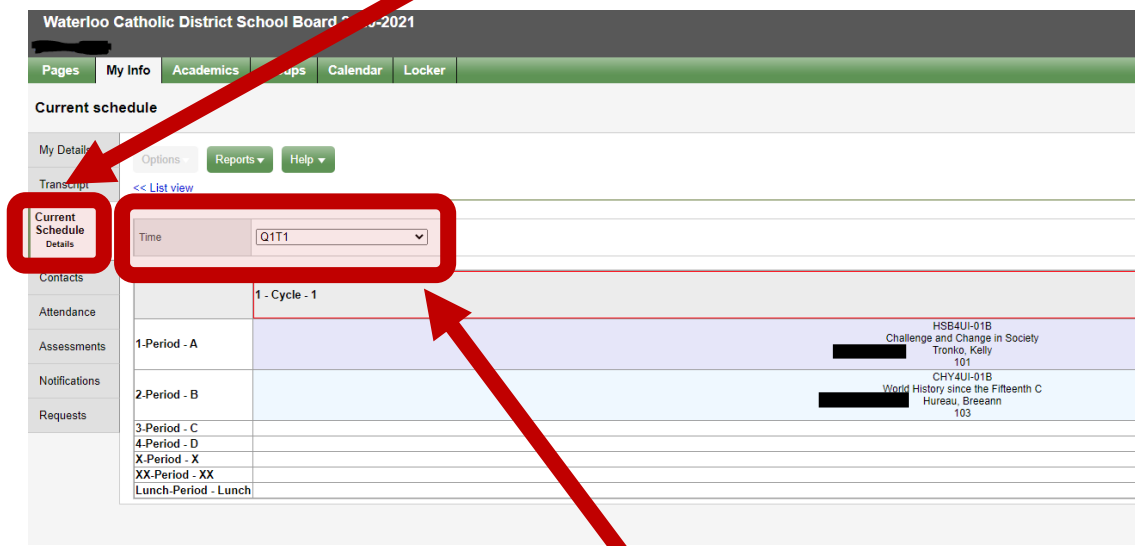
Waterloo Catholic District School Board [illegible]-2021

Pages | My Info | Academics | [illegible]ups | Calendar | Locker

Current schedule

My Details
Transcript
Current Schedule
Details
Contacts
Attendance
Assessments
Notifications
Requests

Options | Reports | Help

<< List view

Time | Q1T1

| | 1 - Cycle - 1 |
|---|---|
| 1-Period - A | HSB4UI-01B Challenge and Change in Society Tronko, Kelly 101 |
| 2-Period - B | CHY4UI-01B World History since the Fifteenth C Hureau, Breeann 103 |
| 3-Period - C | |
| 4-Period - D | |
| X-Period - X | |
| XX-Period - XX | |
| Lunch-Period - Lunch | |